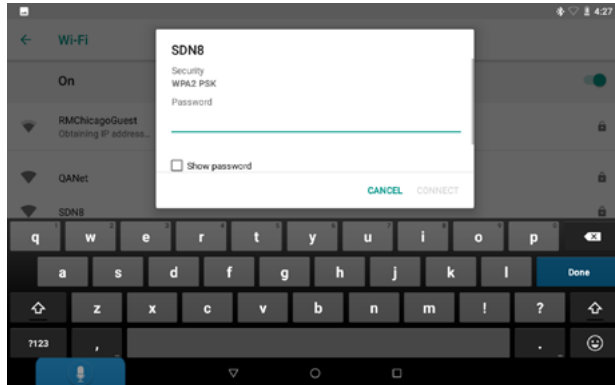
4:27

Wi-Fi

On

RMChicagoGuest
Obtaining IP address...

QANet

SDN8

SDN8

Security
WPA2 PSK

Password

Show password

CANCEL CONNECT

q w e r t y u i o p
a s d f g h j k l Done
z x c v b n m ! ?
?123 , .